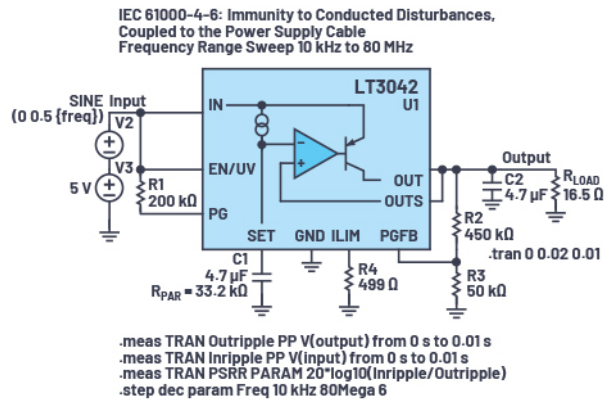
IEC 61000-4-6: Immunity to Conducted Disturbances, Coupled to the Power Supply Cable Frequency Range Sweep 10 kHz to 80 MHz

SINE Input
(0 0.5 {freq})
V2
V3
5 V
R1
200 kΩ
IN
EN/UV
PG
LT3042
U1
+
−
OUT
OUTS
SET
GND
ILIM
PGFB
C1
4.7 µF
$R_{PAR}$ = 33.2 kΩ
R4
499 Ω
Output
C2
4.7 µF
$R_{LOAD}$
16.5 Ω
R2
450 kΩ
.tran 0 0.02 0.01
R3
50 kΩ

.meas TRAN Outripple PP V(output) from 0 s to 0.01 s
.meas TRAN Inripple PP V(input) from 0 s to 0.01 s
.meas TRAN PSRR PARAM 20*log10(Inripple/Outripple)
.step dec param Freq 10 kHz 80Mega 6